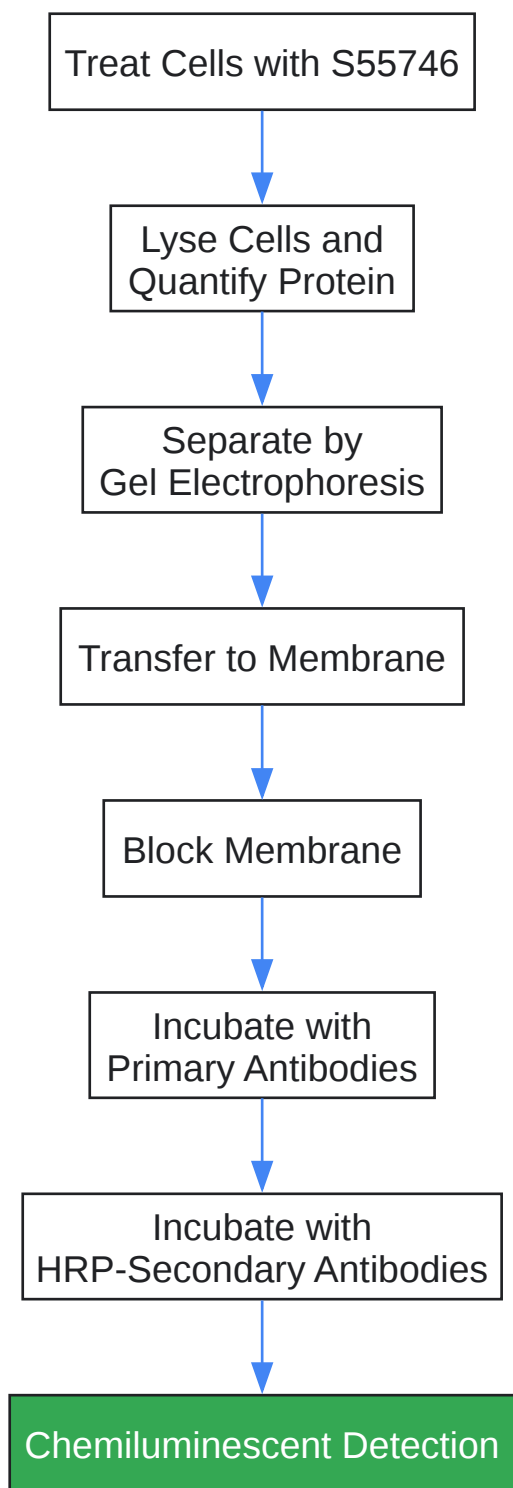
Treat Cells with S55746

Lyse Cells and Quantify Protein

Separate by Gel Electrophoresis

Transfer to Membrane

Block Membrane

Incubate with Primary Antibodies

Incubate with HRP-Secondary Antibodies

Chemiluminescent Detection